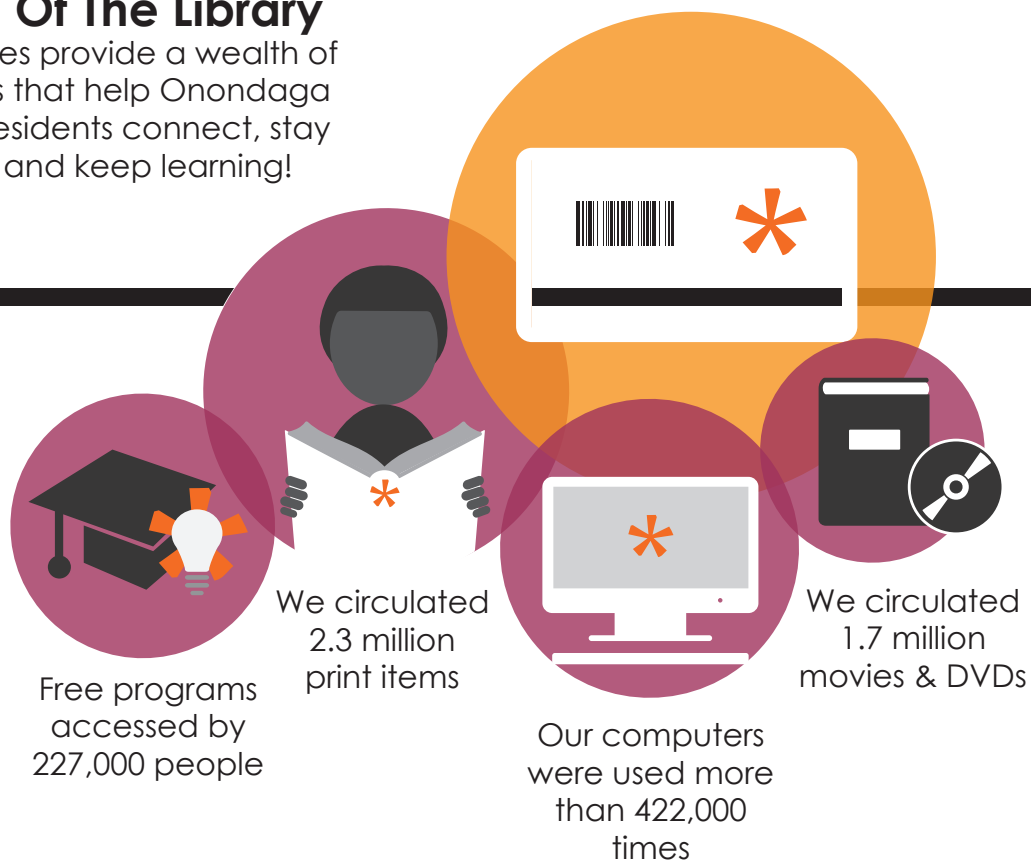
Of The Library
es provide a wealth of s that help Onondaga esidents connect, stay and keep learning!

Free programs accessed by 227,000 people

We circulated 2.3 million print items

Our computers were used more than 422,000 times

We circulated 1.7 million movies & DVDs